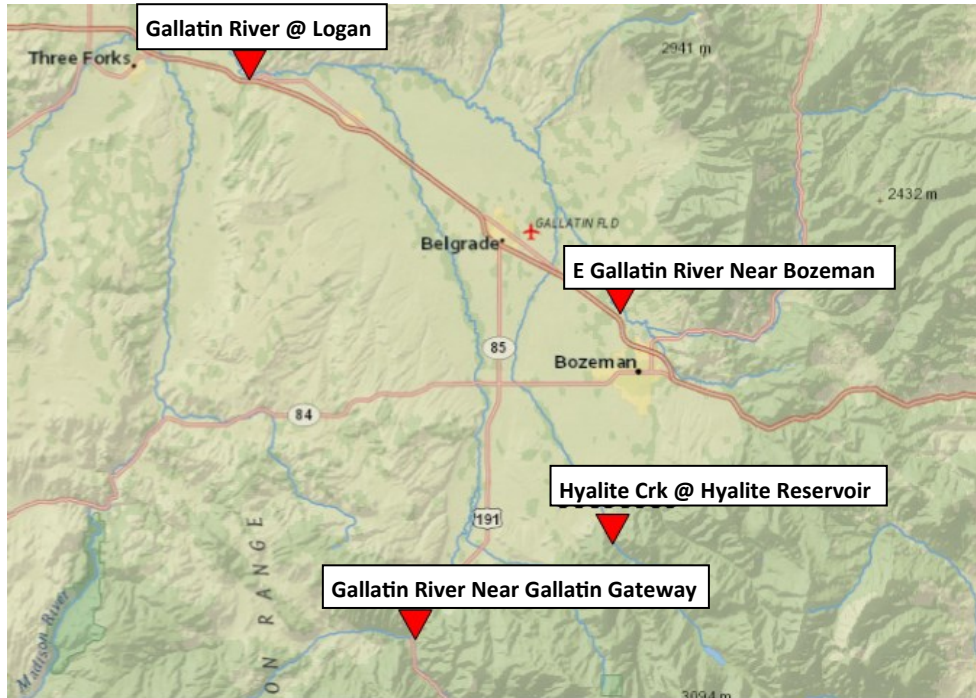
Gallatin River @ Logan

Three Forks

2941 m

2432 m

GALLATIN FLD

Belgrade

E Gallatin River Near Bozeman

85

Bozeman

84

Hyalite Crk @ Hyalite Reservoir

191

E

G

N

A

R

N

Madison River

Gallatin River Near Gallatin Gateway

3094 m